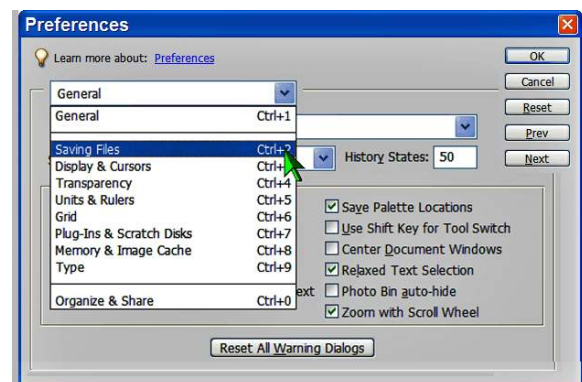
Preferences

Learn more about: Preferences

OK
Cancel
Reset
Prev
Next

General

General Ctrl+1
Saving Files Ctrl+2
Display & Cursors Ctrl+3
Transparency Ctrl+4
Units & Rulers Ctrl+5
Grid Ctrl+6
Plug-Ins & Scratch Disks Ctrl+7
Memory & Image Cache Ctrl+8
Type Ctrl+9
Organize & Share Ctrl+0

History States: 50

Save Palette Locations
Use Shift Key for Tool Switch
Center Document Windows
Relaxed Text Selection
ext Photo Bin auto-hide
Zoom with Scroll Wheel

Reset All Warning Dialogs